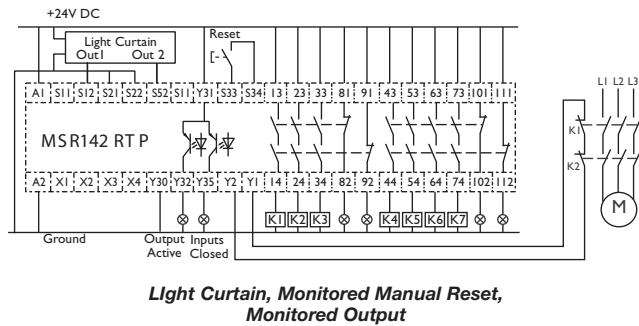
+24V DC

Light Curtain
Out1 Out 2

Reset

A1 S11 S12 S21 S22 S52 S11 Y31 S33 S34 13 23 33 81 91 43 53 63 73 101 111

MSR142 RT P

A2 X1 X2 X3 X4 Y30 Y32 Y35 Y2 Y1 14 24 34 82 92 44 54 64 74 102 112

K1 K2 K3 K4 K5 K6 K7

Ground

Output Active

Inputs Closed

L1 L2 L3

K1

K2

M

LIght Curtain, Monitored Manual Reset, Monitored Output